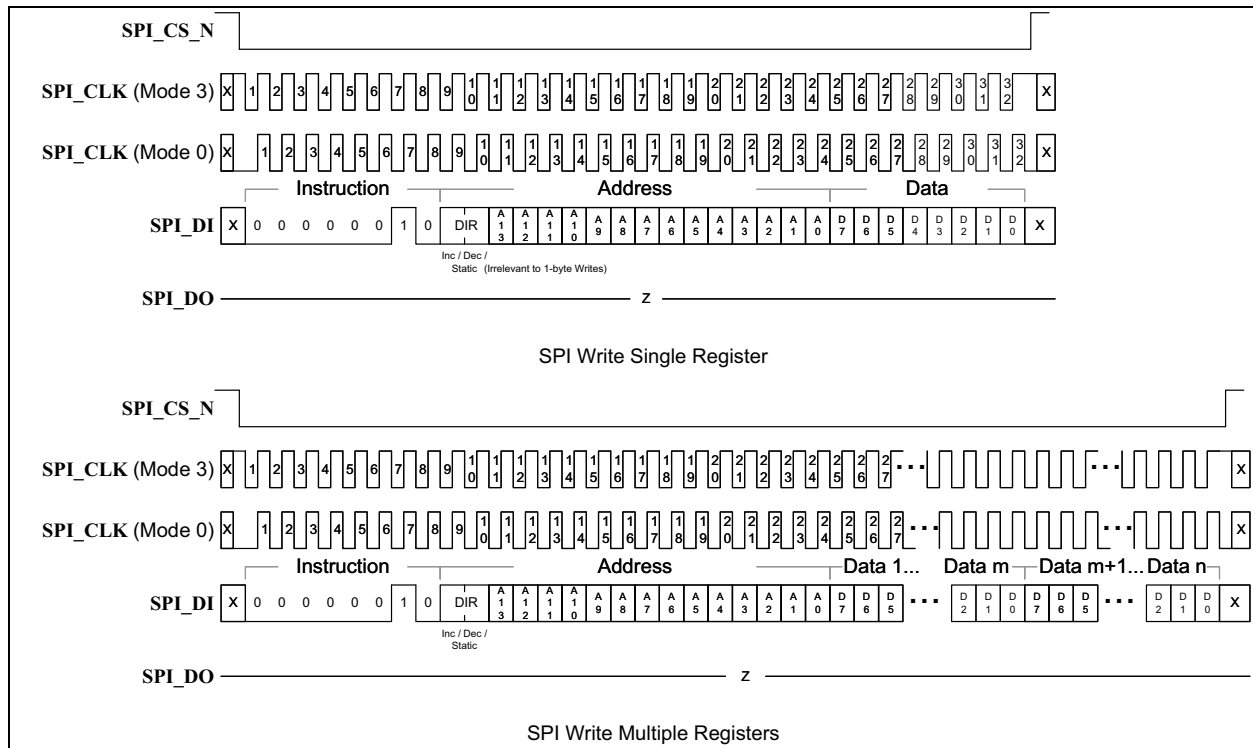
SPI_CS_N

SPI_CLK (Mode 3) X 1 2 3 4 5 6 7 8 9 10 11 12 13 14 15 16 17 18 19 20 21 22 23 24 25 26 27 28 29 30 31 32 X

SPI_CLK (Mode 0) X 1 2 3 4 5 6 7 8 9 10 11 12 13 14 15 16 17 18 19 20 21 22 23 24 25 26 27 28 29 30 31 32 X

Instruction Address Data

SPI_DI X 0 0 0 0 0 0 1 0 DIR A13 A12 A11 A10 A9 A8 A7 A6 A5 A4 A3 A2 A1 A0 D7 D6 D5 D4 D3 D2 D1 D0 X

Inc / Dec / Static (Irrelevant to 1-byte Writes)

SPI_DO z

SPI Write Single Register

SPI_CS_N

SPI_CLK (Mode 3) X 1 2 3 4 5 6 7 8 9 10 11 12 13 14 15 16 17 18 19 20 21 22 23 24 25 26 27 ... ... X

SPI_CLK (Mode 0) X 1 2 3 4 5 6 7 8 9 10 11 12 13 14 15 16 17 18 19 20 21 22 23 24 25 26 27 ... ... X

Instruction Address Data 1... Data m Data m+1... Data n

SPI_DI X 0 0 0 0 0 0 1 0 DIR A13 A12 A11 A10 A9 A8 A7 A6 A5 A4 A3 A2 A1 A0 D7 D6 D5 ... D2 D1 D0 D7 D6 D5 ... D2 D1 D0 X

Inc / Dec / Static

SPI_DO z

SPI Write Multiple Registers